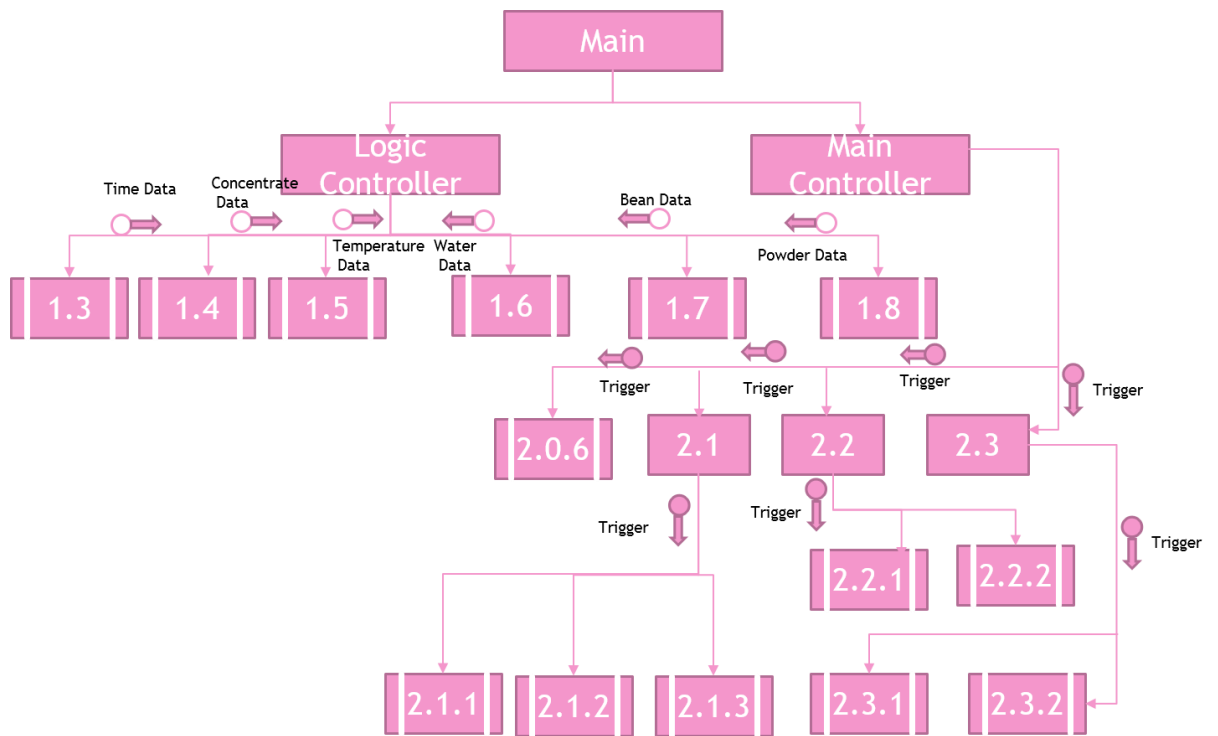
Main

Logic Controller

Main Controller

Time Data

Concentrate Data

Temperature Data

Water Data

Bean Data

Powder Data

1.3

1.4

1.5

1.6

1.7

1.8

Trigger

Trigger

Trigger

Trigger

2.0.6

2.1

2.2

2.3

Trigger

Trigger

Trigger

2.2.1

2.2.2

2.1.1

2.1.2

2.1.3

2.3.1

2.3.2